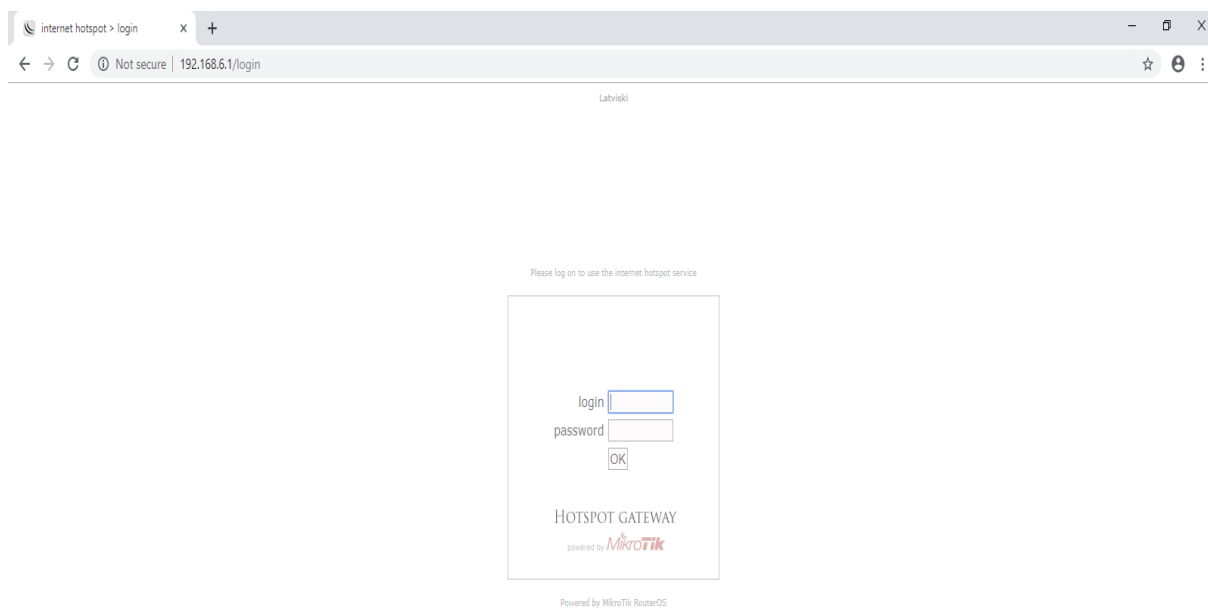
internet hotspot > login × +

Not secure | 192.168.6.1/login

Latviski

Please log on to use the internet hotspot service

login

password

OK

HOTSPOT GATEWAY

powered by MikroTik

Powered by MikroTik RouterOS